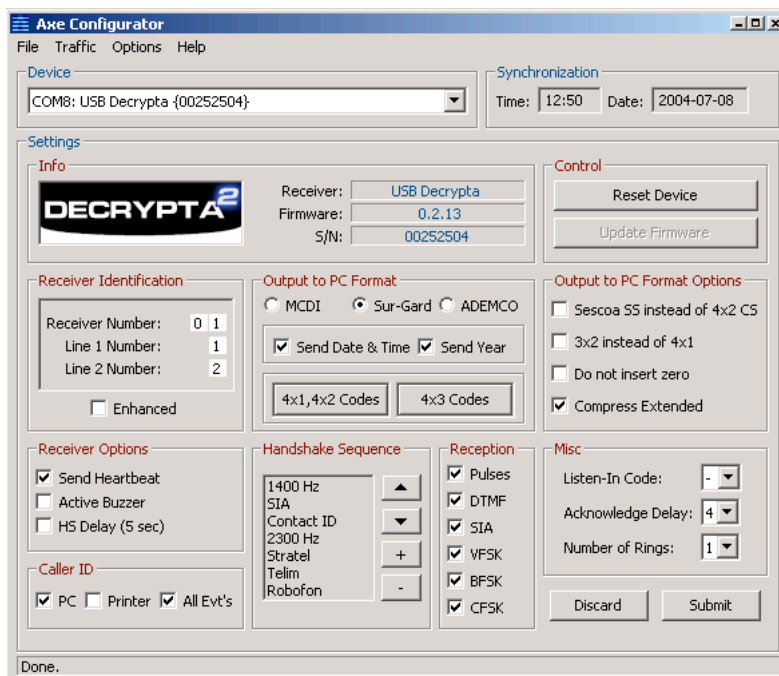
Axe Configurator

File Traffic Options Help

Device

COM8: USB Decrypta {00252504}

Synchronization

Time: 12:50 Date: 2004-07-08

Settings

Info

DECRYPTA²

Receiver: USB Decrypta
Firmware: 0.2.13
S/N: 00252504

Control

Reset Device

Update Firmware

Receiver Identification

Receiver Number: 0 1
Line 1 Number: 1
Line 2 Number: 2

Enhanced

Output to PC Format

MCDI Sur-Gard ADEMCO

Send Date & Time Send Year

4x1,4x2 Codes 4x3 Codes

Output to PC Format Options

Sescoa SS instead of 4x2 CS
3x2 instead of 4x1
Do not insert zero
Compress Extended

Receiver Options

Send Heartbeat
Active Buzzer
HS Delay (5 sec)

Handshake Sequence

1400 Hz
SIA
Contact ID
2300 Hz
Stratel
Telim
Robofon

+
-

Reception

Pulses
DTMF
SIA
VFSK
BFSK
CFSK

Misc

Listen-In Code: -
Acknowledge Delay: 4
Number of Rings: 1

Caller ID

PC Printer All Evt's

Discard Submit

Done.